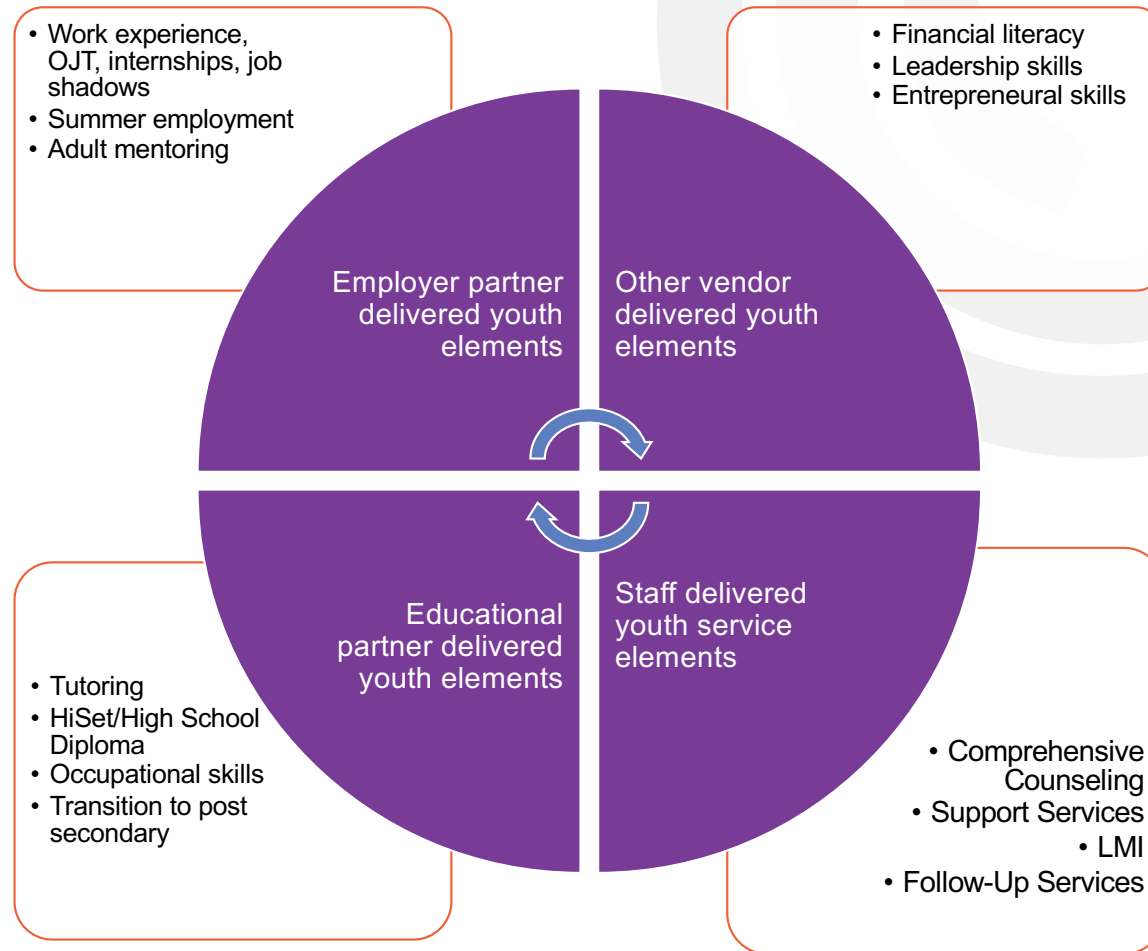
• Work experience, OJT, internships, job shadows
• Summer employment
• Adult mentoring

• Financial literacy
• Leadership skills
• Entrepreneural skills

Employer partner delivered youth elements

Other vendor delivered youth elements

Educational partner delivered youth elements

Staff delivered youth service elements

• Tutoring
• HiSet/High School Diploma
• Occupational skills
• Transition to post secondary

• Comprehensive Counseling
• Support Services
• LMI
• Follow-Up Services